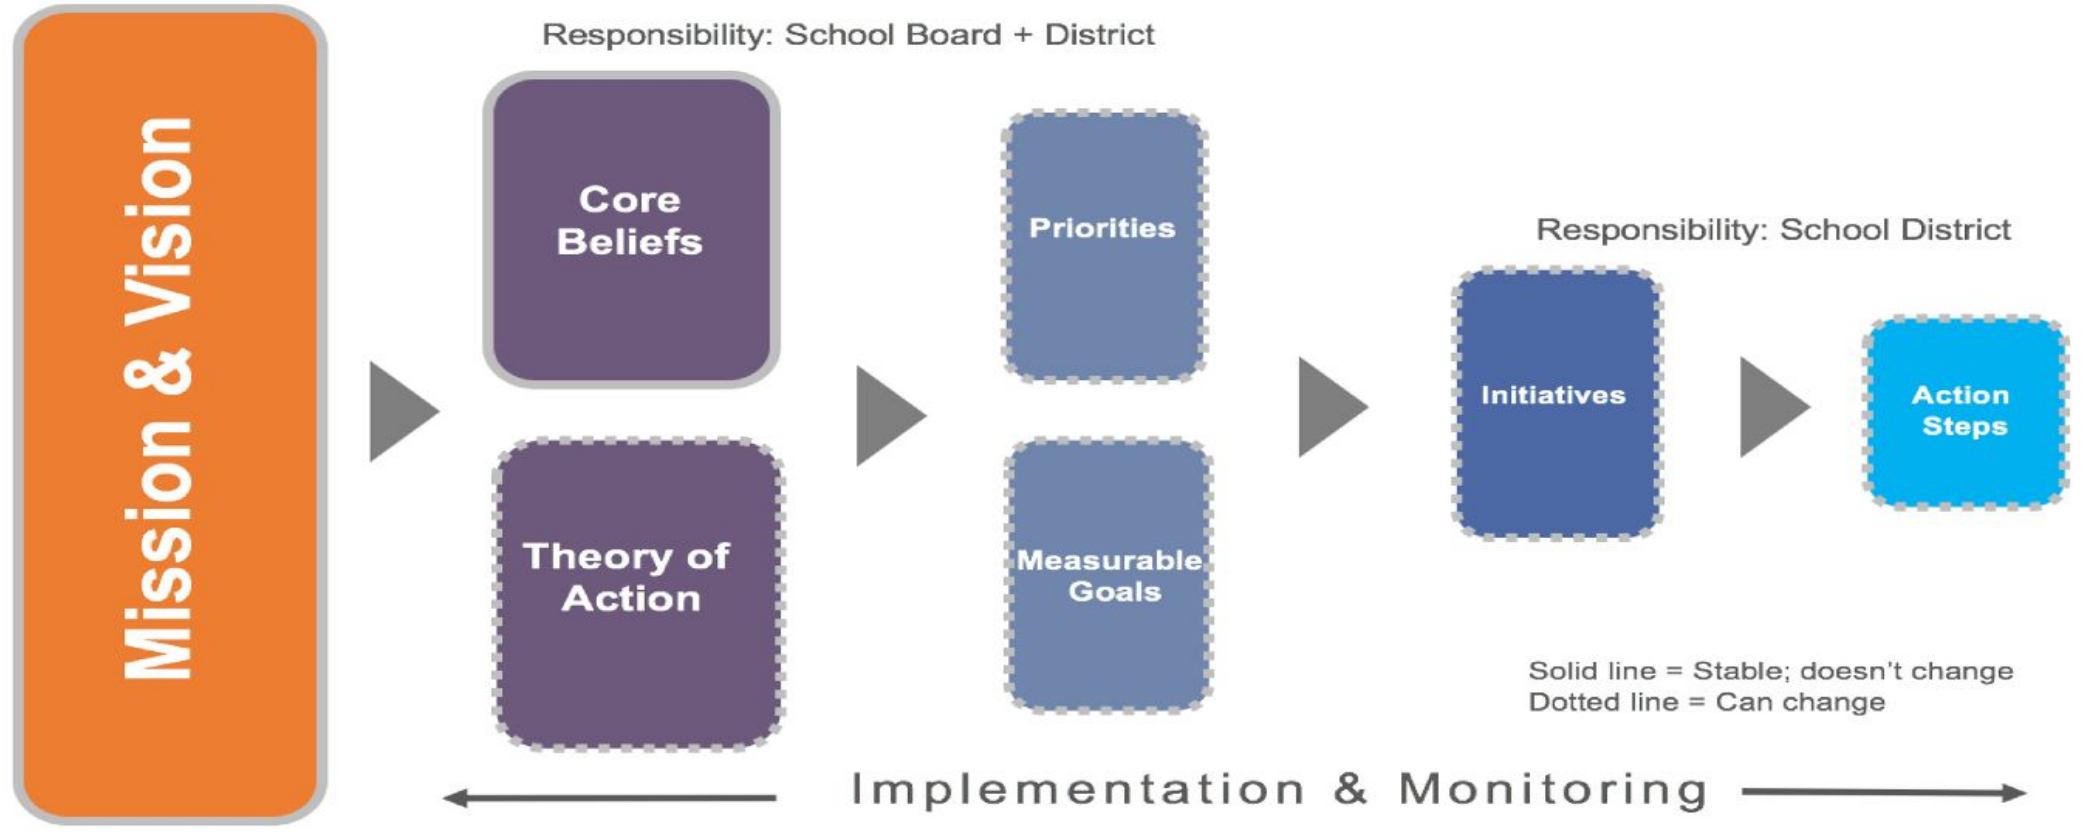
Mission & Vision

Responsibility: School Board + District

Core Beliefs

Theory of Action

Priorities

Measurable Goals

Responsibility: School District

Initiatives

Action Steps

Solid line = Stable; doesn't change
Dotted line = Can change

Implementation & Monitoring